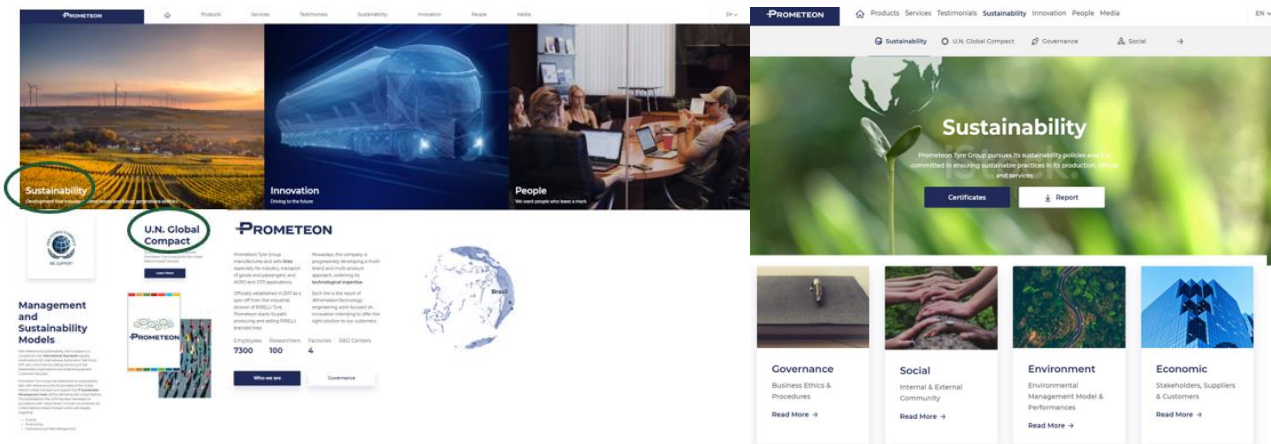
PROMETEON

Products Services Testimonials Sustainability Innovation People Media

EN

Sustainability

Development that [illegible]

Innovation

Driving to the future

People

We want people who leave a mark

WE SUPPORT

U.N. Global Compact

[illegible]

Learn more

Management and Sustainability Models

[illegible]

PROMETEON

PROMETEON

Prometeon Tyre Group manufactures and sells tires especially for industry, transport of goods and passengers, and AGRO and OTR applications.

Officially established in 2017 as a spin-off from the industrial division of PIRELLI Tyre, Prometeon starts its path producing and selling PIRELLI branded tires.

Nowadays, the company is progressively developing a multi-brand and multi-product approach, widening its technological expertise.

Each tire is the result of #PrometeonTechnology engineering work focused on innovation intending to offer the right solution to our customers.

Employees 7300 Researchers 100 Factories 4 R&D Centers

Brasil

Who we are

Governance

PROMETEON

Products Services Testimonials Sustainability Innovation People Media

EN

Sustainability U.N. Global Compact Governance Social

Sustainability

Prometeon Tyre Group pursues its sustainability policies and is committed in ensuring sustainable practices in its production, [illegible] and services.

Certificates

Report

Governance

Business Ethics & Procedures

Read More →

Social

Internal & External Community

Read More →

Environment

Environmental Management Model & Performances

Read More →

Economic

Stakeholders, Suppliers & Customers

Read More →